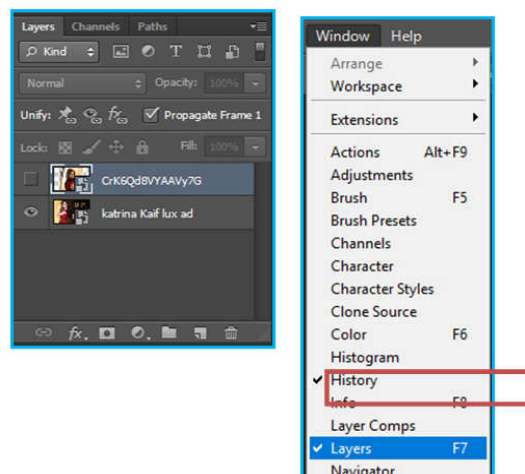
Layers Channels Paths
Kind
Normal Opacity: 100%
Unify: Propagate Frame 1
Lock: Fill: 100%
CrK6Qd8VYAAVy7G
katrina Kaif lux ad

Window Help
Arrange
Workspace
Extensions
Actions Alt+F9
Adjustments
Brush F5
Brush Presets
Channels
Character
Character Styles
Clone Source
Color F6
Histogram
History
Info F8
Layer Comps
Layers F7
Navigator